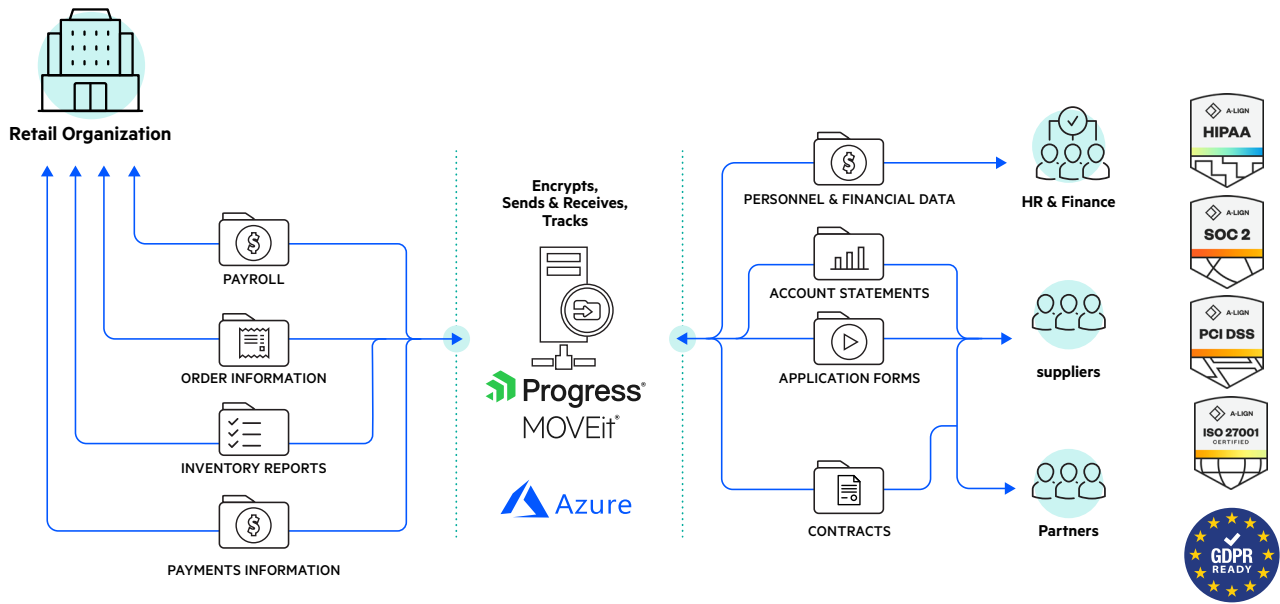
Retail Organization

PAYROLL

ORDER INFORMATION

INVENTORY REPORTS

PAYMENTS INFORMATION

Encrypts, Sends & Receives, Tracks

Progress®
MOVEit®

Azure

PERSONNEL & FINANCIAL DATA

ACCOUNT STATEMENTS

APPLICATION FORMS

CONTRACTS

HR & Finance

suppliers

Partners

A-LIGN
HIPAA

A-LIGN
SOC 2

A-LIGN
PCI DSS

A-LIGN
ISO 27001
CERTIFIED

GDPR
READY